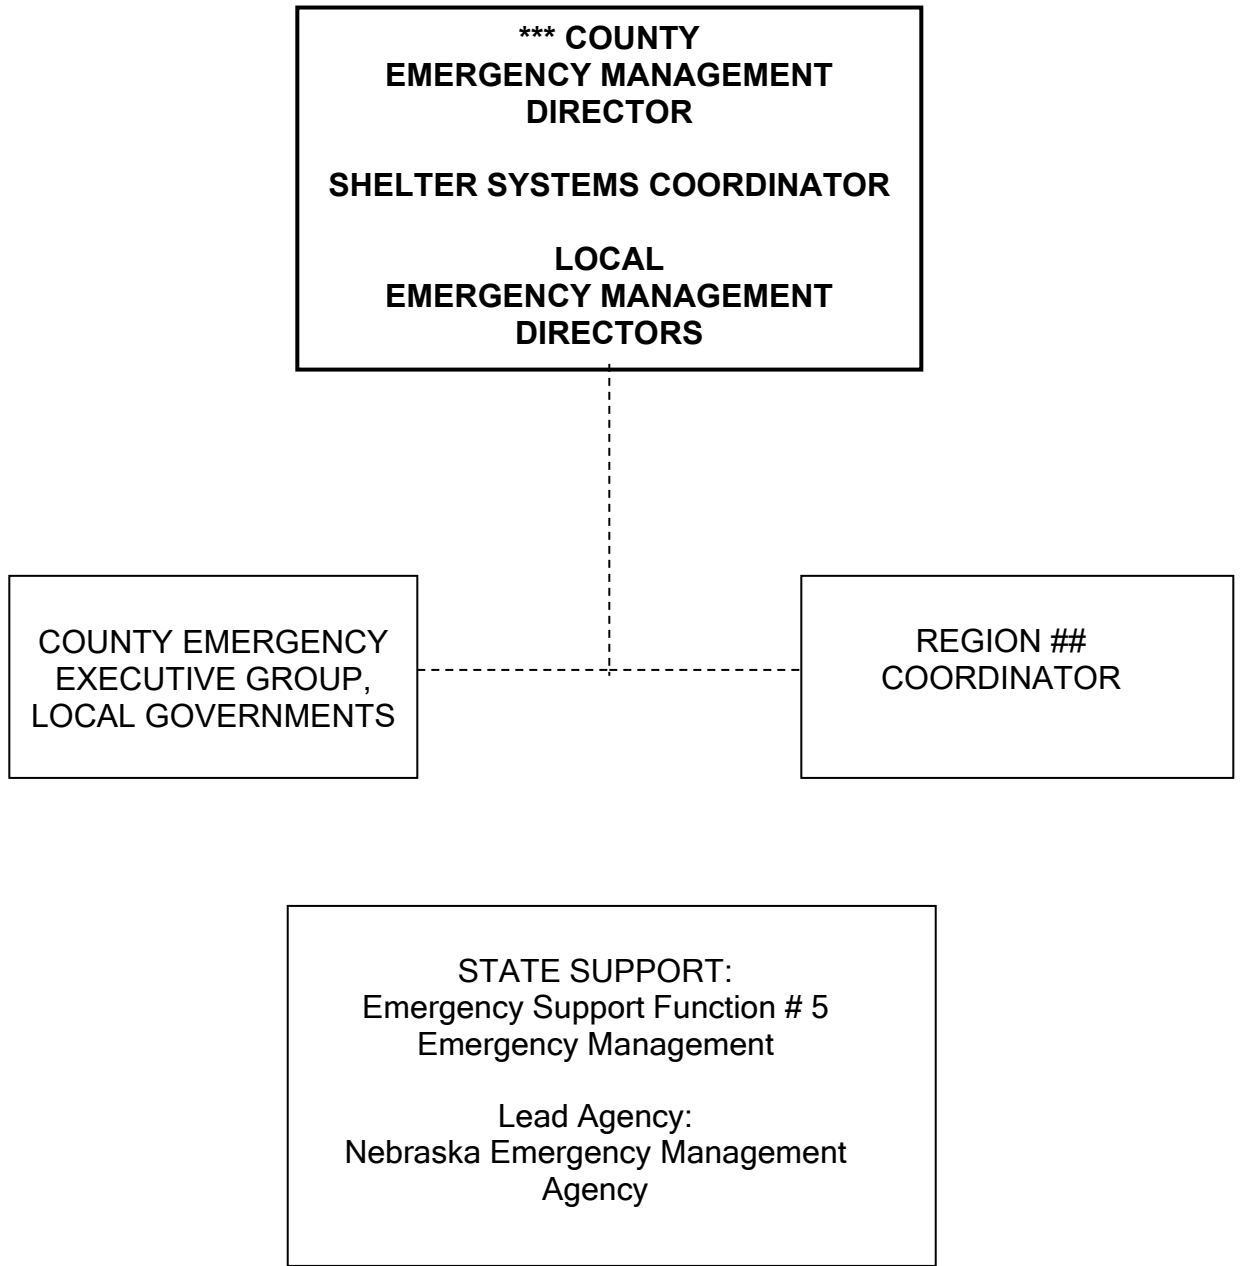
*** COUNTY
EMERGENCY MANAGEMENT
DIRECTOR

SHELTER SYSTEMS COORDINATOR

LOCAL
EMERGENCY MANAGEMENT
DIRECTORS

COUNTY EMERGENCY
EXECUTIVE GROUP,
LOCAL GOVERNMENTS

REGION ##
COORDINATOR

STATE SUPPORT:
Emergency Support Function # 5
Emergency Management

Lead Agency:
Nebraska Emergency Management
Agency